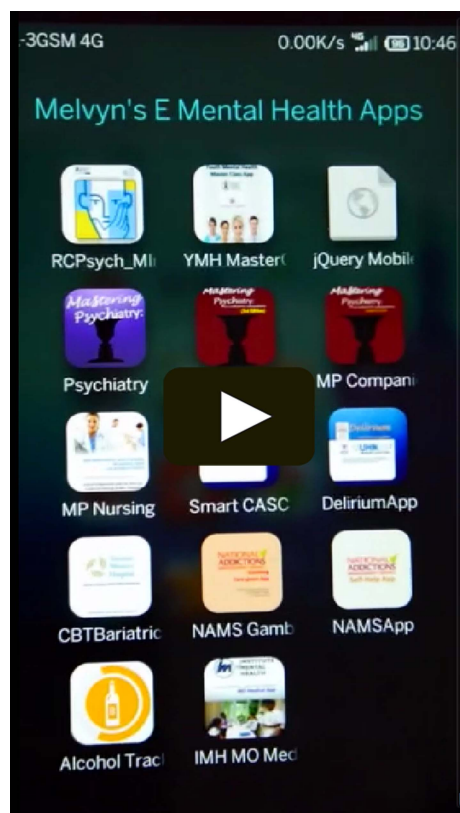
-3GSM 4G 0.00K/s 96 10:46

Melvyn's E Mental Health Apps

RCPsych_Mi
YMH Master(
jQuery Mobile
Mastering Psychiatry
Psychiatry
Mastering Psychiatry
Mastering Psychiatry
MP Compani
MP Nursing
Smart CASC
Delirium
DeliriumApp
CBTBariatric
NATIONAL ADDICTIONS
NAMS Gamb
NATIONAL ADDICTIONS
NAMSApp
Alcohol Trac
INSTITUTE OF MENTAL HEALTH
IMH MO Med